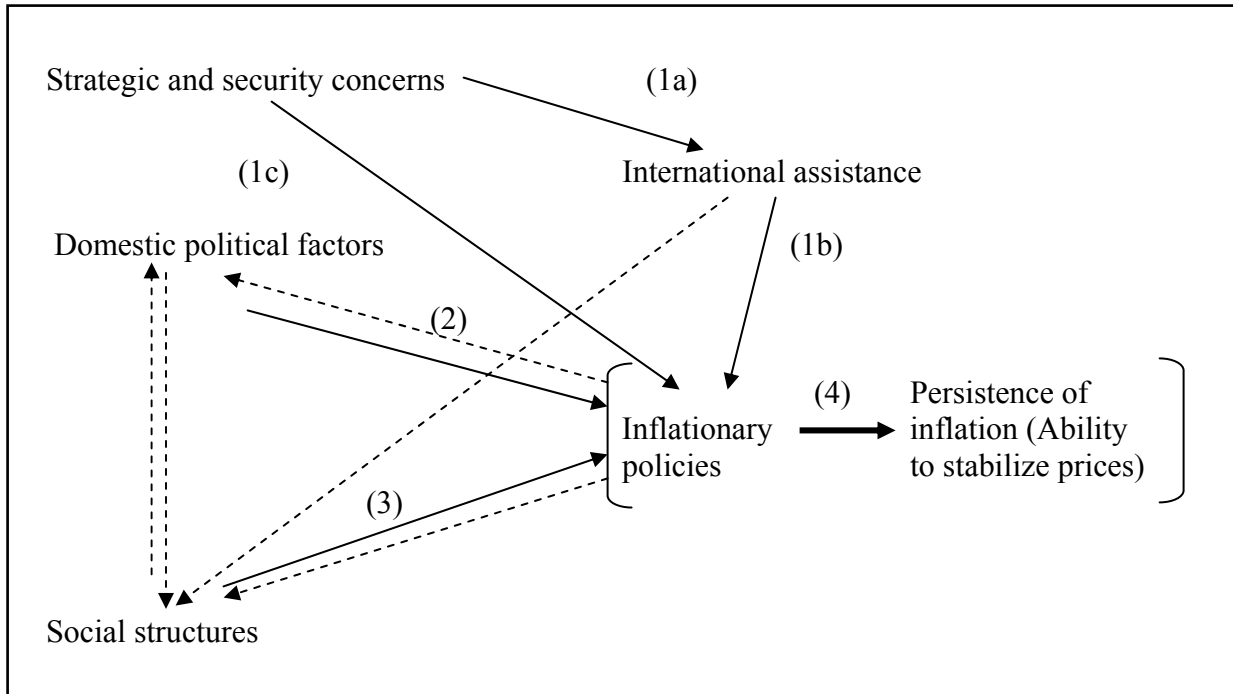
Strategic and security concerns

(1a)

International assistance

(1c)

Domestic political factors

(1b)

(2)

Inflationary policies

(4)

Persistence of inflation (Ability to stabilize prices)

(3)

Social structures